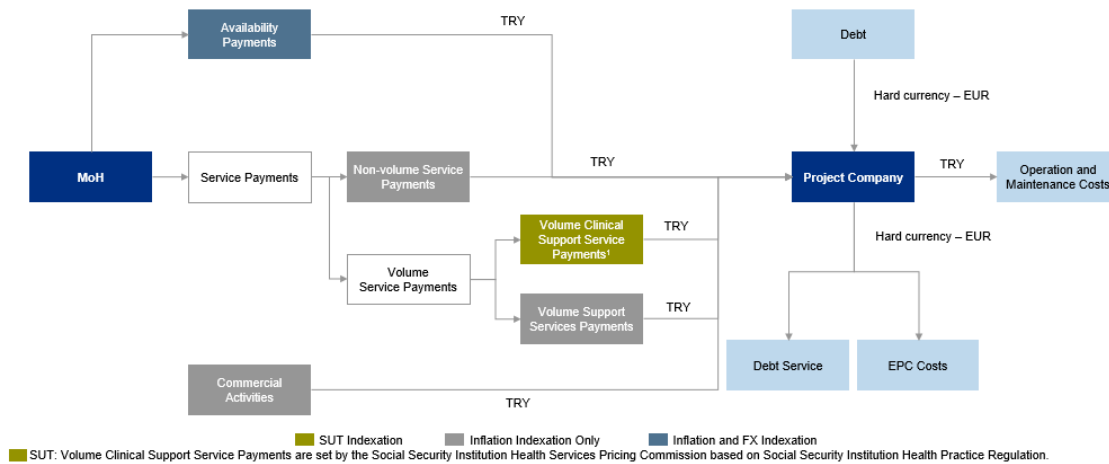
Availability Payments

TRY

Debt

Hard currency – EUR

MoH

Service Payments

Non-volume Service Payments

TRY

Project Company

TRY

Operation and Maintenance Costs

Volume Clinical Support Service Payments¹

TRY

Hard currency – EUR

Volume Service Payments

Volume Support Services Payments

TRY

Debt Service

EPC Costs

Commercial Activities

TRY

SUT Indexation

Inflation Indexation Only

Inflation and FX Indexation

SUT: Volume Clinical Support Service Payments are set by the Social Security Institution Health Services Pricing Commission based on Social Security Institution Health Practice Regulation.